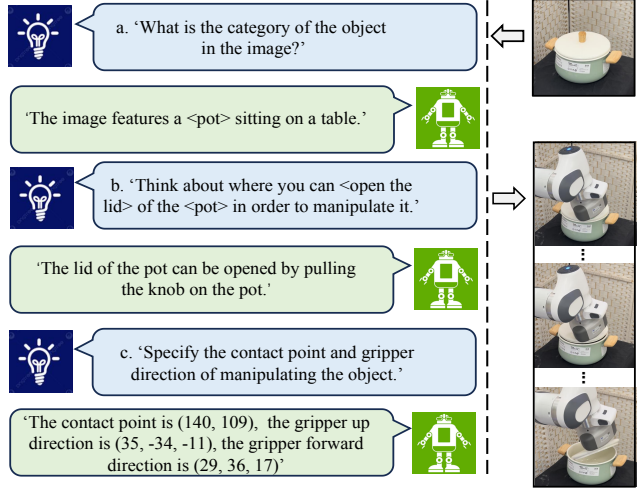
a. 'What is the category of the object in the image?'

'The image features a <pot> sitting on a table.'

b. 'Think about where you can <open the lid> of the <pot> in order to manipulate it.'

'The lid of the pot can be opened by pulling the knob on the pot.'

c. 'Specify the contact point and gripper direction of manipulating the object.'

'The contact point is (140, 109), the gripper up direction is (35, -34, -11), the gripper forward direction is (29, 36, 17)'